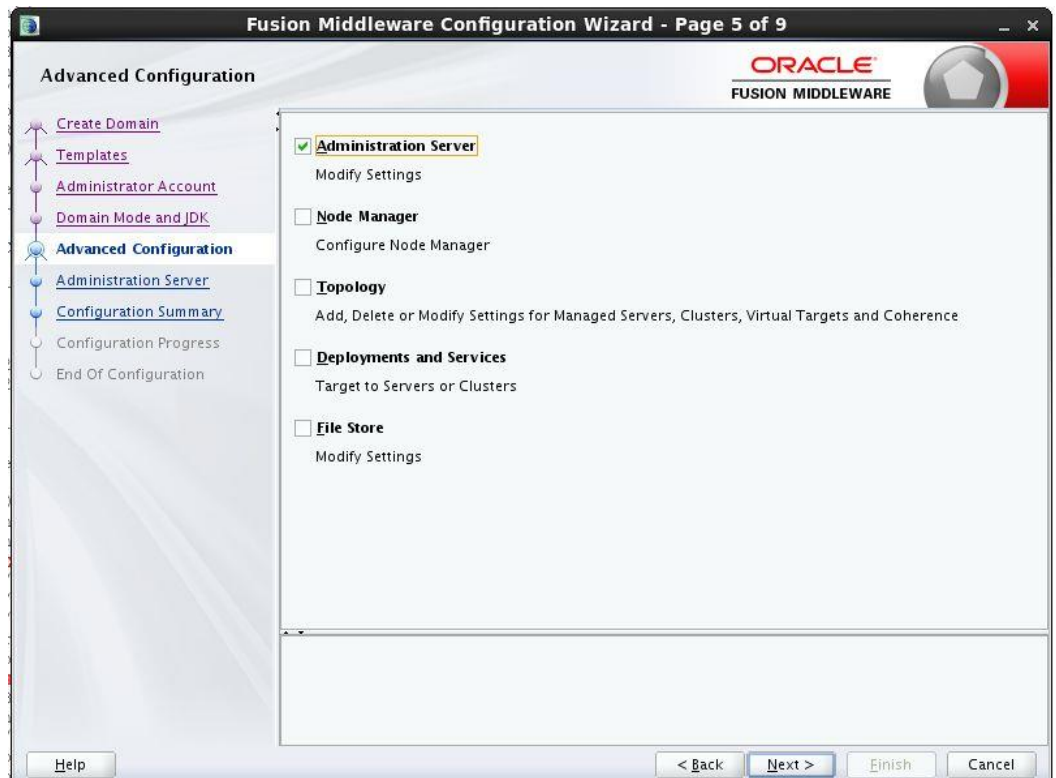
Fusion Middleware Configuration Wizard - Page 5 of 9

Advanced Configuration

ORACLE
FUSION MIDDLEWARE

Create Domain
Templates
Administrator Account
Domain Mode and JDK
Advanced Configuration
Administration Server
Configuration Summary
Configuration Progress
End Of Configuration

Administration Server
Modify Settings

Node Manager
Configure Node Manager

Topology
Add, Delete or Modify Settings for Managed Servers, Clusters, Virtual Targets and Coherence

Deployments and Services
Target to Servers or Clusters

File Store
Modify Settings

Help

< Back
Next >
Finish
Cancel